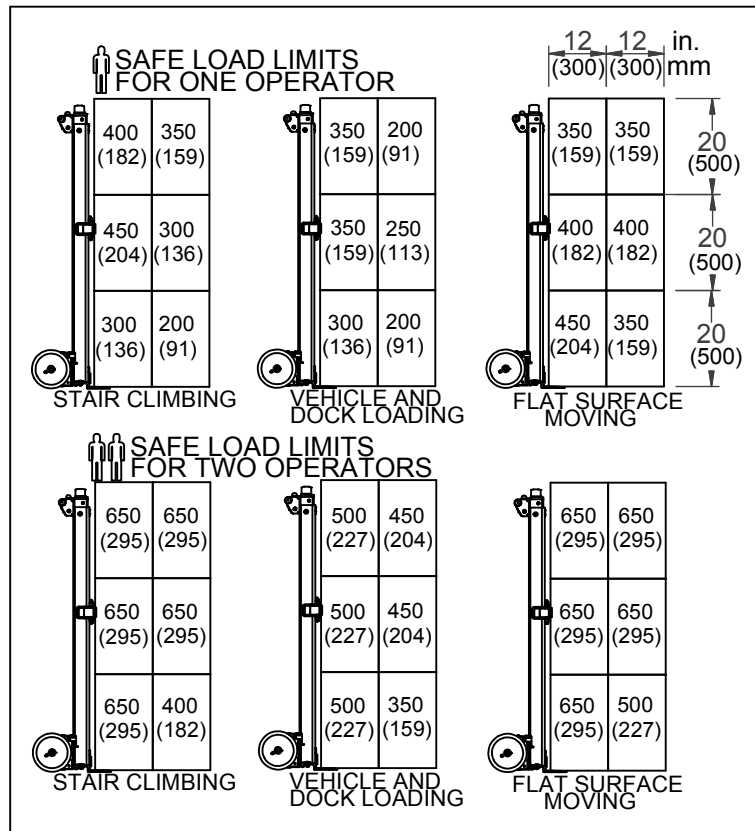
SAFE LOAD LIMITS FOR ONE OPERATOR

12 (300) 12 (300) in. mm

| 400 (182) | 350 (159) |
|---|---|
| 450 (204) | 300 (136) |
| 300 (136) | 200 (91) |

STAIR CLIMBING

| 350 (159) | 200 (91) |
|---|---|
| 350 (159) | 250 (113) |
| 300 (136) | 200 (91) |

VEHICLE AND DOCK LOADING

| 350 (159) | 350 (159) |
|---|---|
| 400 (182) | 400 (182) |
| 450 (204) | 350 (159) |

FLAT SURFACE MOVING

20 (500)
20 (500)
20 (500)

SAFE LOAD LIMITS FOR TWO OPERATORS

| 650 (295) | 650 (295) |
|---|---|
| 650 (295) | 650 (295) |
| 650 (295) | 400 (182) |

STAIR CLIMBING

| 500 (227) | 450 (204) |
|---|---|
| 500 (227) | 450 (204) |
| 500 (227) | 350 (159) |

VEHICLE AND DOCK LOADING

| 650 (295) | 650 (295) |
|---|---|
| 650 (295) | 650 (295) |
| 650 (295) | 500 (227) |

FLAT SURFACE MOVING